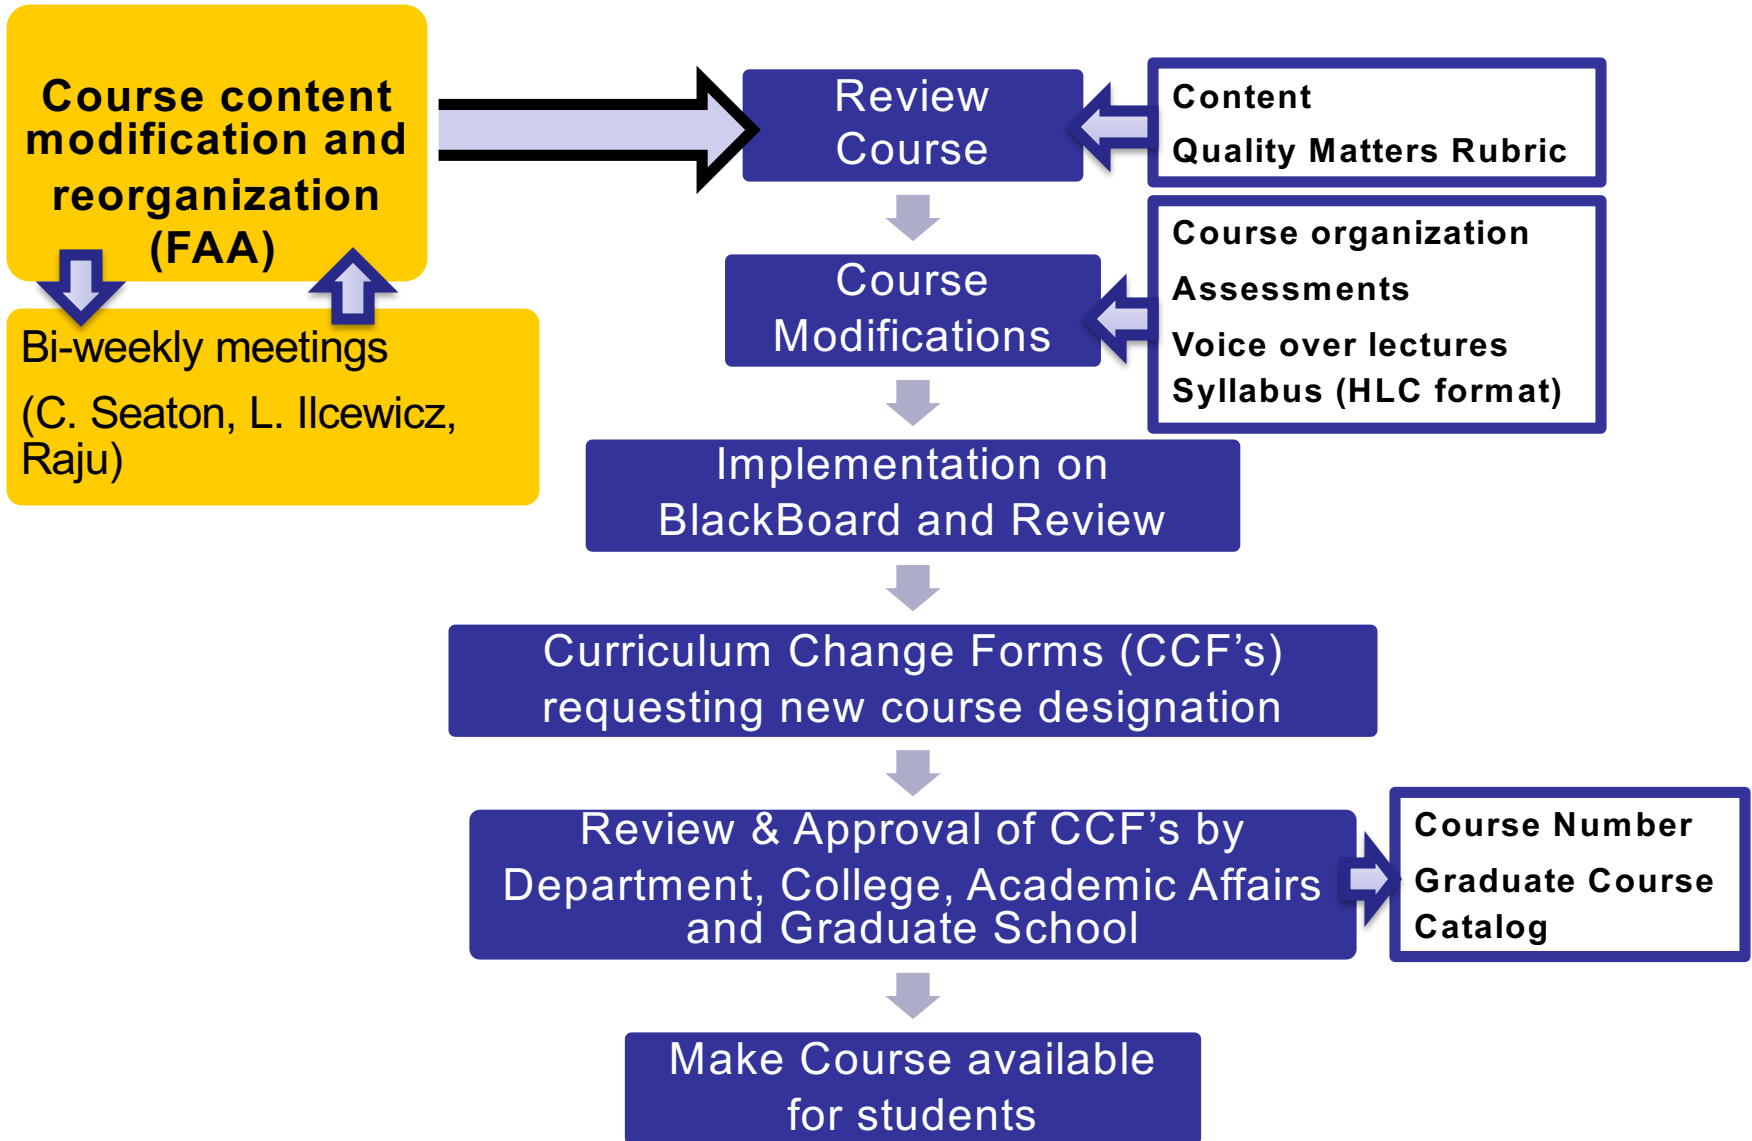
Course content modification and reorganization (FAA)

Bi-weekly meetings

(C. Seaton, L. Ilcewicz, Raju)

Review Course

Content

Quality Matters Rubric

Course Modifications

Course organization

Assessments

Voice over lectures

Syllabus (HLC format)

Implementation on BlackBoard and Review

Curriculum Change Forms (CCF's) requesting new course designation

Review & Approval of CCF's by Department, College, Academic Affairs and Graduate School

Course Number

Graduate Course Catalog

Make Course available for students